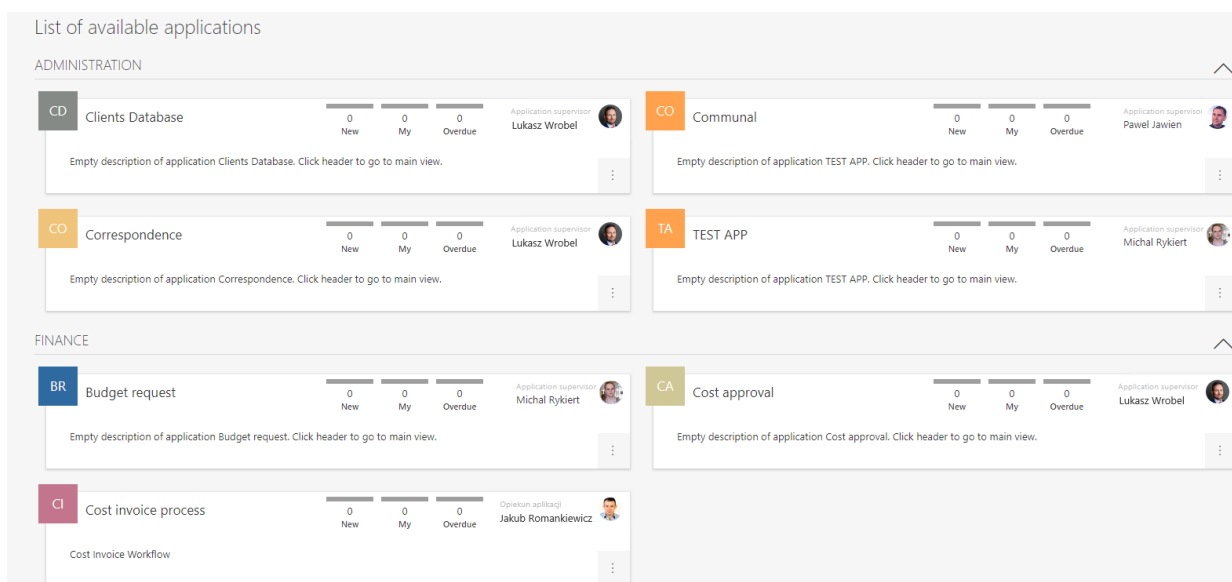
List of available applications

ADMINISTRATION

CD Clients Database
0 New 0 My 0 Overdue
Application supervisor
Lukasz Wrobel
Empty description of application Clients Database. Click header to go to main view.

CO Communal
0 New 0 My 0 Overdue
Application supervisor
Pawel Jawien
Empty description of application TEST APP. Click header to go to main view.

CO Correspondence
0 New 0 My 0 Overdue
Application supervisor
Lukasz Wrobel
Empty description of application Correspondence. Click header to go to main view.

TA TEST APP
0 New 0 My 0 Overdue
Application supervisor
Michal Rykiert
Empty description of application TEST APP. Click header to go to main view.

FINANCE

BR Budget request
0 New 0 My 0 Overdue
Application supervisor
Michal Rykiert
Empty description of application Budget request. Click header to go to main view.

CA Cost approval
0 New 0 My 0 Overdue
Application supervisor
Lukasz Wrobel
Empty description of application Cost approval. Click header to go to main view.

CI Cost invoice process
0 New 0 My 0 Overdue
Opiekun aplikacji
Jakub Romankiewicz
Cost Invoice Workflow